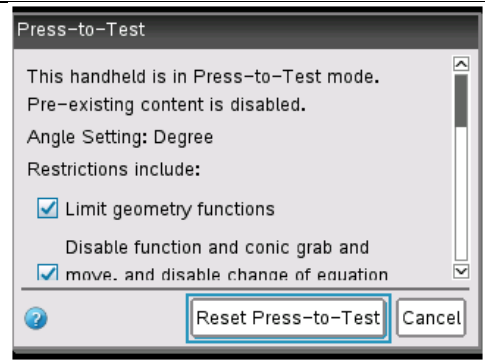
Press-to-Test

This handheld is in Press-to-Test mode.
Pre-existing content is disabled.

Angle Setting: Degree

Restrictions include:

☑ Limit geometry functions

Disable function and conic grab and
☑ move, and disable change of equation

Reset Press-to-Test
Cancel